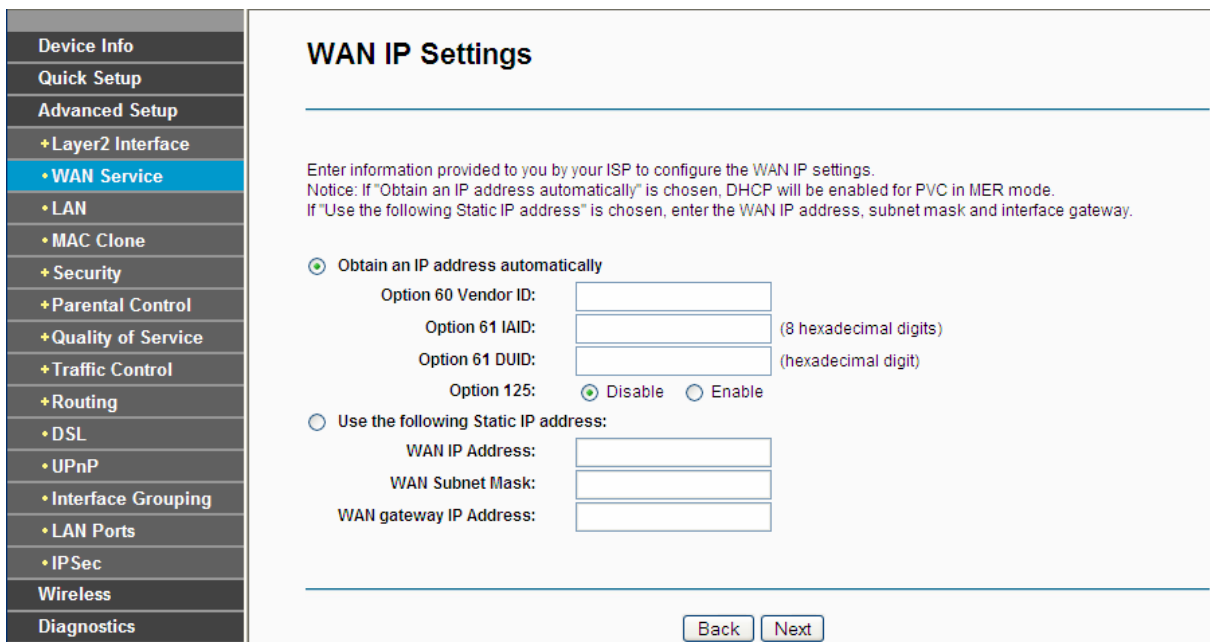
Device Info
Quick Setup
Advanced Setup
+Layer2 Interface
• WAN Service
• LAN
• MAC Clone
+ Security
+Parental Control
+Quality of Service
+Traffic Control
+Routing
• DSL
• UPnP
• Interface Grouping
• LAN Ports
• IPSec
Wireless
Diagnostics

WAN IP Settings

Enter information provided to you by your ISP to configure the WAN IP settings.
Notice: If "Obtain an IP address automatically" is chosen, DHCP will be enabled for PVC in MER mode.
If "Use the following Static IP address" is chosen, enter the WAN IP address, subnet mask and interface gateway.

Obtain an IP address automatically
Option 60 Vendor ID:
Option 61 IAID: (8 hexadecimal digits)
Option 61 DUID: (hexadecimal digit)
Option 125: Disable Enable
Use the following Static IP address:
WAN IP Address:
WAN Subnet Mask:
WAN gateway IP Address:

Back Next